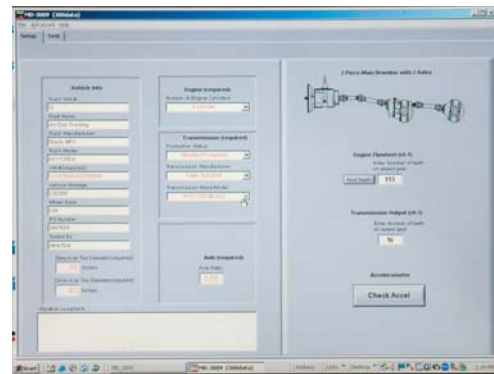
MD-3009 (3004data)
File Advanced Help
Settings Test

Vehicle Info
Truck Serial
Fleet Name
Truck Manufacturer
Truck Model
VIN
Vehicle Mileage
Wheel Base
RO Number
Tested By
Drive Axle Tire Diameter(required) Inches
Drive Axle Tire Diameter(required) Inches

Engine (required)
Number of Engine Cylinders

Transmission (required)
Transmission Manufacturer
Transmission Make/Model

Axle (required)
Axle Ratio

2 Piece Main Driveline with 2 Yokes

Engine Flywheel (ch 1)
Enter Number of teeth on speed gear
113

Transmission Output (ch 2)
Enter Number of teeth on speed gear
16

Accelerometer
Check Accel

Vibration Complaint

Start